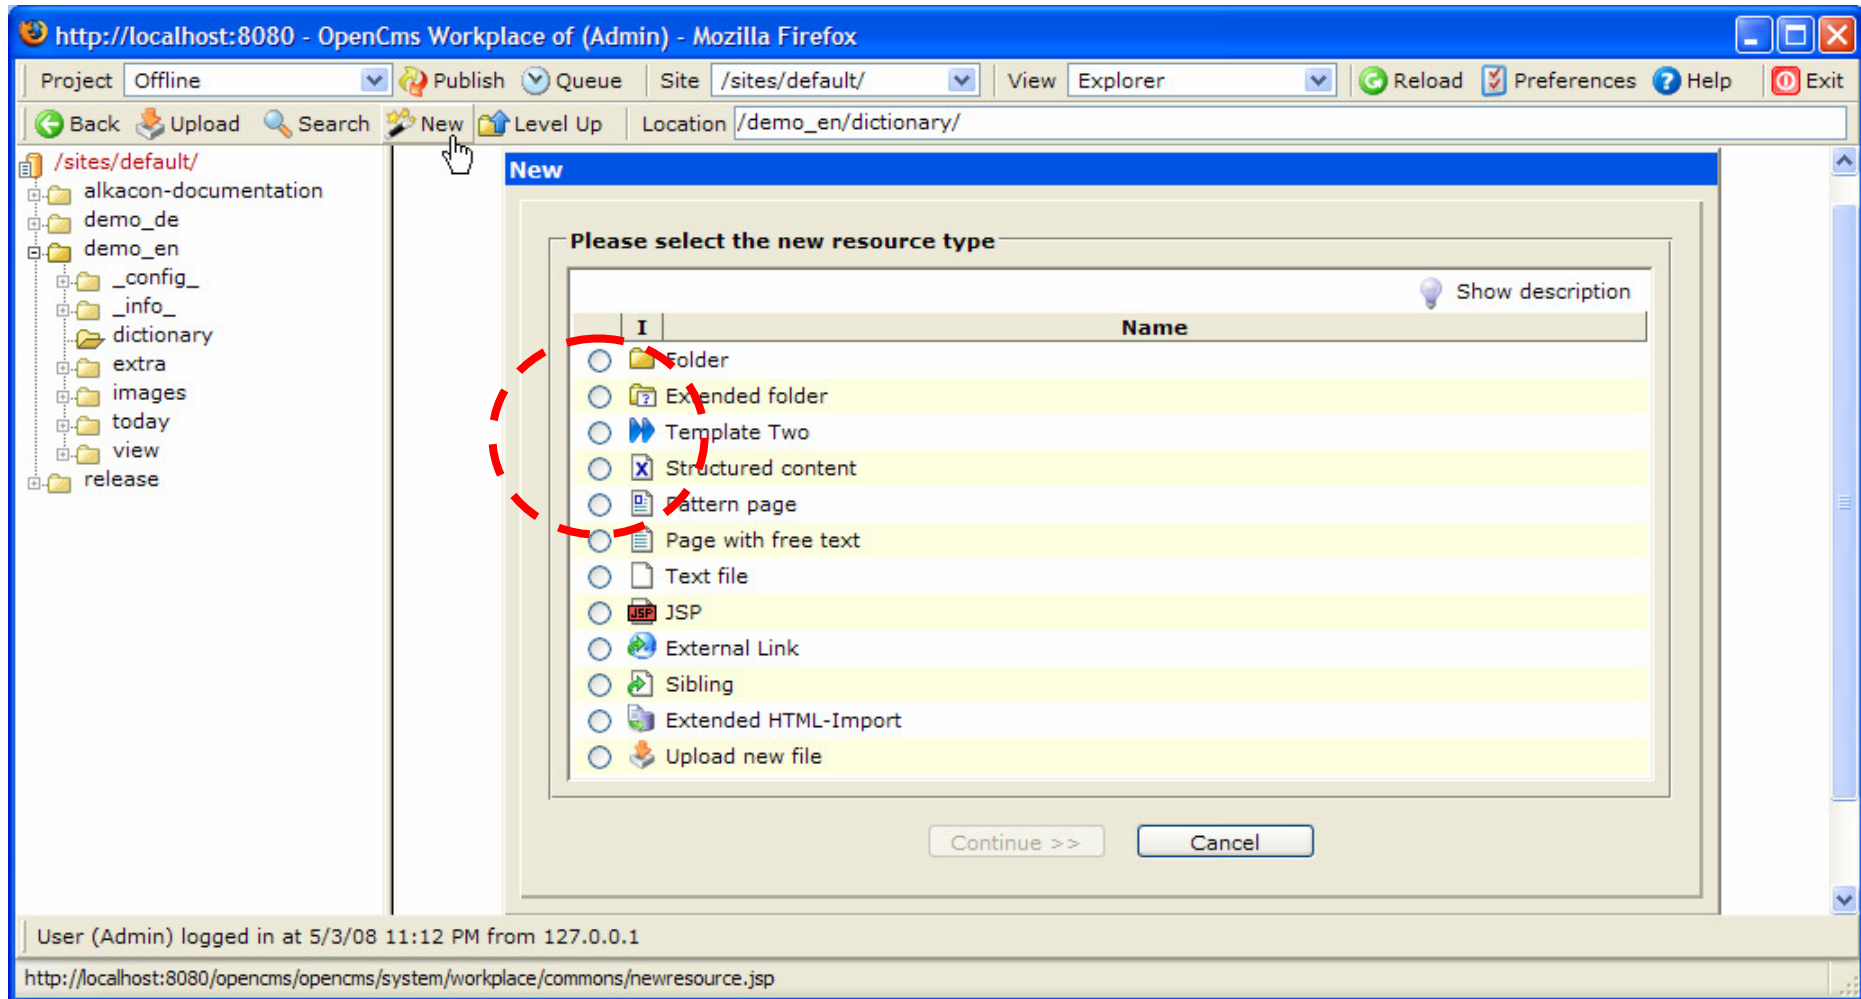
http://localhost:8080 - OpenCms Workplace of (Admin) - Mozilla Firefox

Project Offline Publish Queue Site /sites/default/ View Explorer Reload Preferences Help Exit

Back Upload Search New Level Up Location /demo_en/dictionary/

/sites/default/
alkacon-documentation
demo_de
demo_en
_config_
_info_
dictionary
extra
images
today
view
release

New

Please select the new resource type

Show description

| I | Name |
|---|---|
| | Folder |
| | Extended folder |
| | Template Two |
| | Structured content |
| | Pattern page |
| | Page with free text |
| | Text file |
| | JSP |
| | External Link |
| | Sibling |
| | Extended HTML-Import |
| | Upload new file |

Continue >> Cancel

User (Admin) logged in at 5/3/08 11:12 PM from 127.0.0.1

http://localhost:8080/opencms/opencms/system/workplace/commons/newresource.jsp